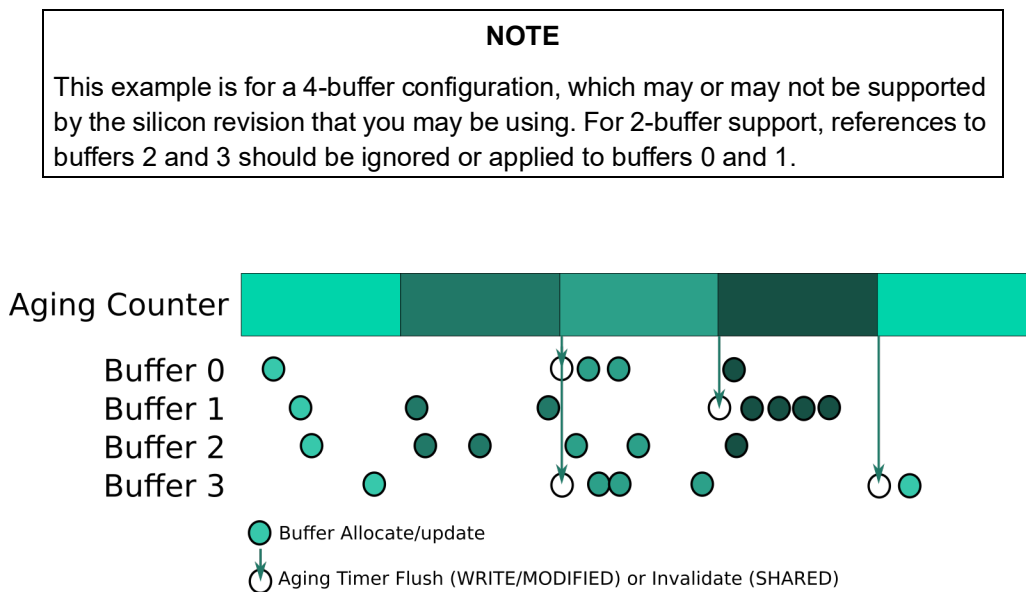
NOTE

This example is for a 4-buffer configuration, which may or may not be supported by the silicon revision that you may be using. For 2-buffer support, references to buffers 2 and 3 should be ignored or applied to buffers 0 and 1.

Aging Counter
Buffer 0
Buffer 1
Buffer 2
Buffer 3

Buffer Allocate/update

Aging Timer Flush (WRITE/MODIFIED) or Invalidate (SHARED)